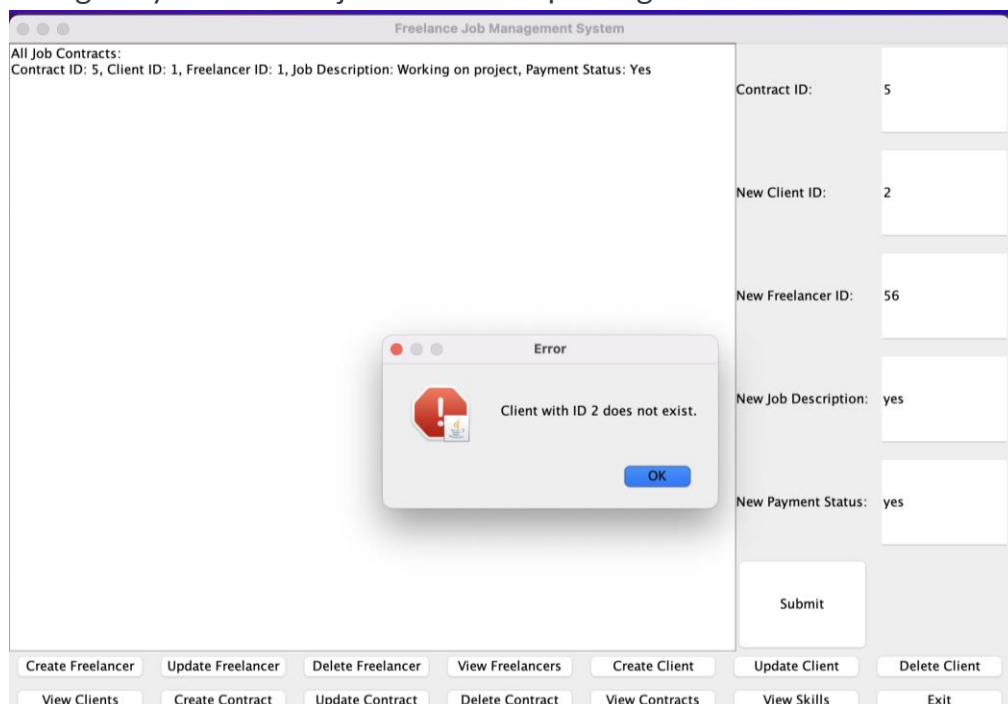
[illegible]

Freelance Job Management System

All Job Contracts:
Contract ID: 5, Client ID: 1, Freelancer ID: 1, Job Description: Working on project, Payment Status: Yes

Contract ID: 5

New Client ID: 2

New Freelancer ID: 56

New Job Description: yes

New Payment Status: yes

Submit

Error

Client with ID 2 does not exist.

OK

Create Freelancer
Update Freelancer
Delete Freelancer
View Freelancers
Create Client
Update Client
Delete Client
View Clients
Create Contract
Update Contract
Delete Contract
View Contracts
View Skills
Exit